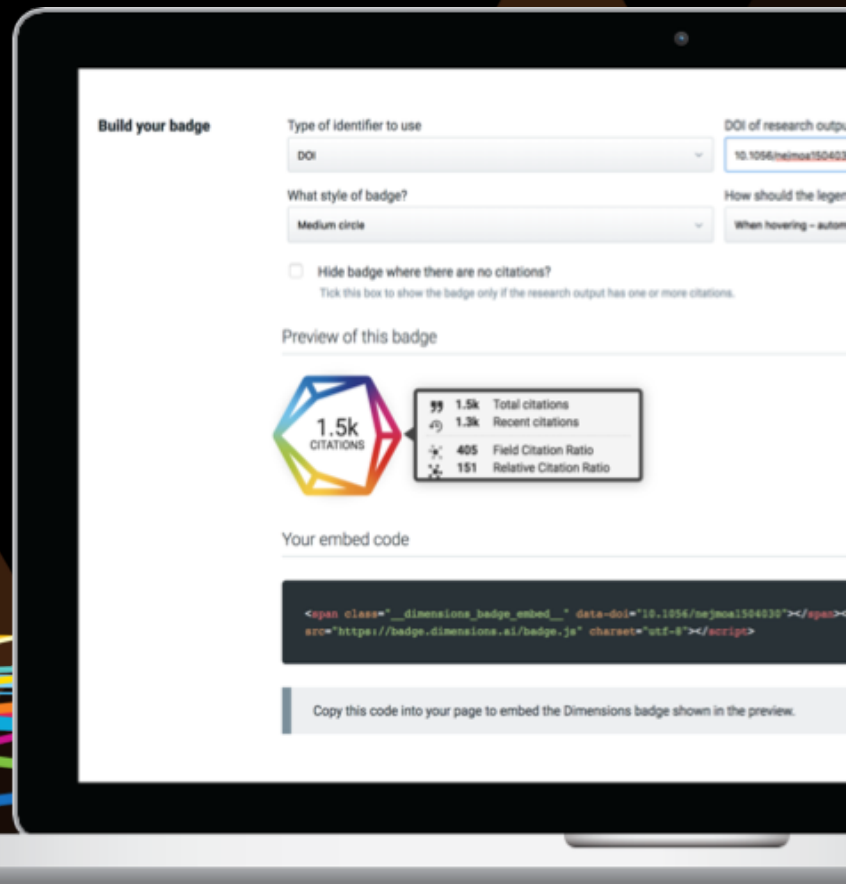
Build your badge

Type of identifier to use

DOI

DOI of research outpu

10.1056/nejmoa150403

What style of badge?

Medium circle

How should the legen

When hovering - autom

Hide badge where there are no citations?

Tick this box to show the badge only if the research output has one or more citations.

Preview of this badge

1.5k CITATIONS

1.5k Total citations
1.3k Recent citations
405 Field Citation Ratio
151 Relative Citation Ratio

Your embed code

<span class="__dimensions_badge_embed__" data-doi="10.1056/nejmoa1504030"></span><
src="https://badge.dimensions.ai/badge.js" charset="utf-8"></script>

Copy this code into your page to embed the Dimensions badge shown in the preview.